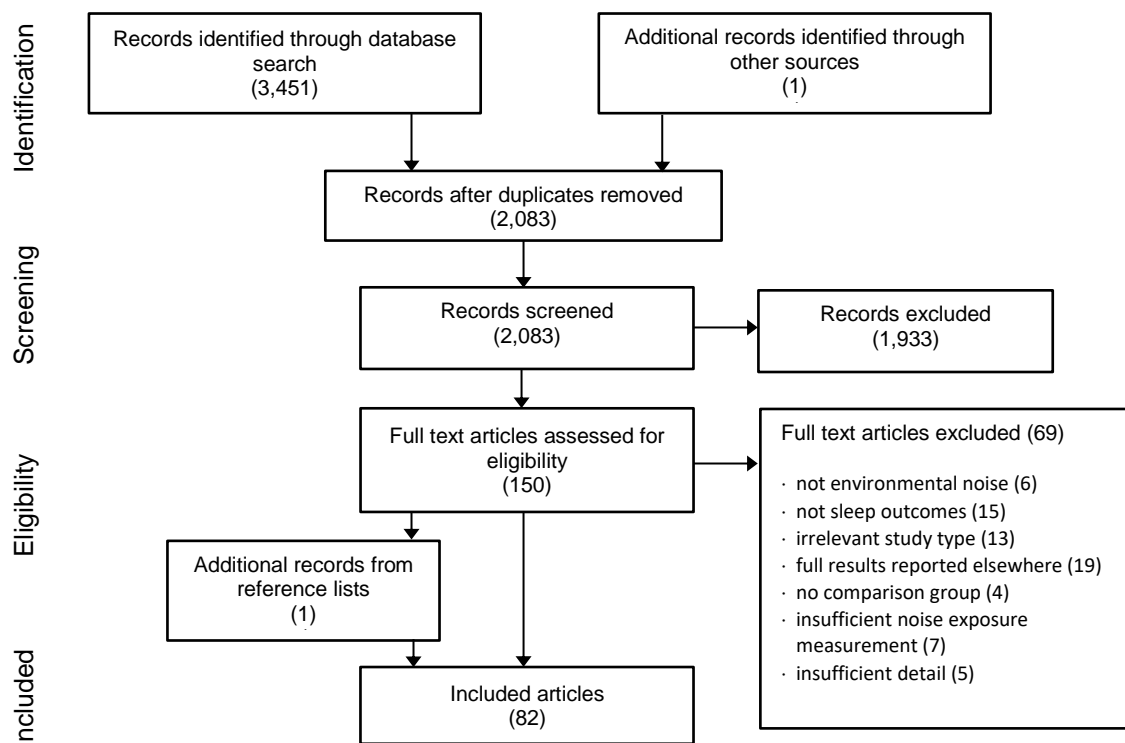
Identification

Records identified through database search (3,451)

Additional records identified through other sources (1)

Records after duplicates removed (2,083)

Screening

Records screened (2,083)

Records excluded (1,933)

Eligibility

Full text articles assessed for eligibility (150)

Full text articles excluded (69)

· not environmental noise (6)
· not sleep outcomes (15)
· irrelevant study type (13)
· full results reported elsewhere (19)
· no comparison group (4)
· insufficient noise exposure measurement (7)
· insufficient detail (5)

Additional records from reference lists (1)

ncluded

Included articles (82)